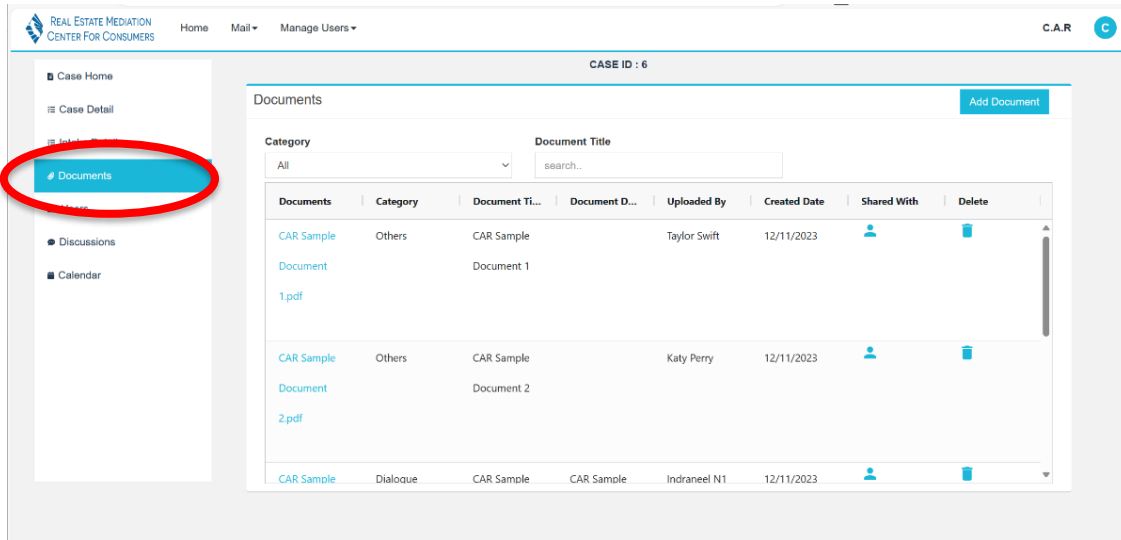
Real Estate Mediation Center For Consumers

Home Mail ▾ Manage Users ▾

C.A.R C

Case Home
Case Detail
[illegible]
Documents
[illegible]
Discussions
Calendar

CASE ID : 6

Documents

Add Document

Category
All

Document Title
search..

| Documents | Category | Document Ti... | Document D... | Uploaded By | Created Date | Shared With | Delete |
|---|---|---|---|---|---|---|---|
| CAR Sample Document 1.pdf | Others | CAR Sample Document 1 | | Taylor Swift | 12/11/2023 | | |
| CAR Sample Document 2.pdf | Others | CAR Sample Document 2 | | Katy Perry | 12/11/2023 | | |
| CAR Sample | Dialogue | CAR Sample | CAR Sample | Indraneel N1 | 12/11/2023 | | |